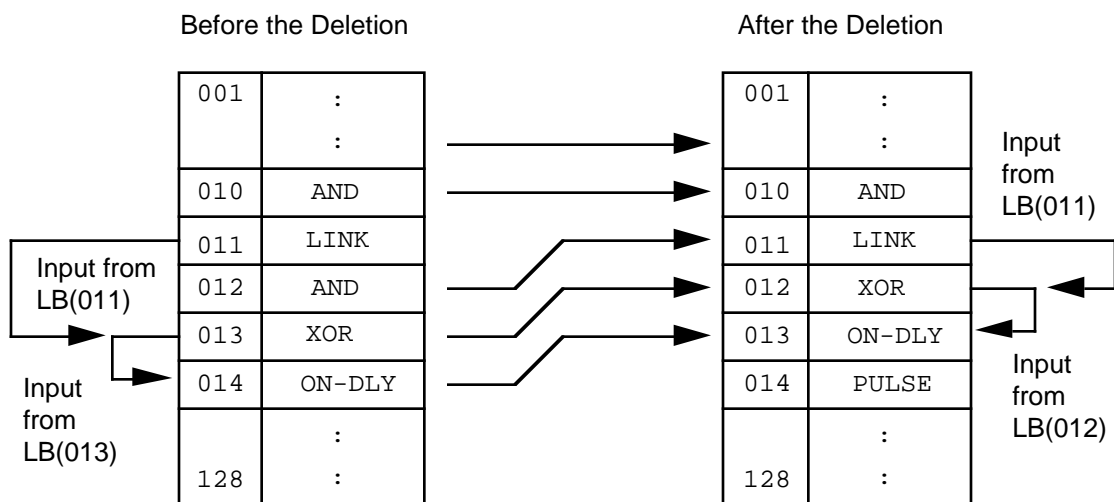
Before the Deletion

| 001 | : |
|---|---|
| | : |
| 010 | AND |
| 011 | LINK |
| 012 | AND |
| 013 | XOR |
| 014 | ON-DLY |
| | : |
| 128 | : |

Input from LB(011)

Input from LB(013)

After the Deletion

| 001 | : |
|---|---|
| | : |
| 010 | AND |
| 011 | LINK |
| 012 | XOR |
| 013 | ON-DLY |
| 014 | PULSE |
| | : |
| 128 | : |

Input from LB(011)

Input from LB(012)